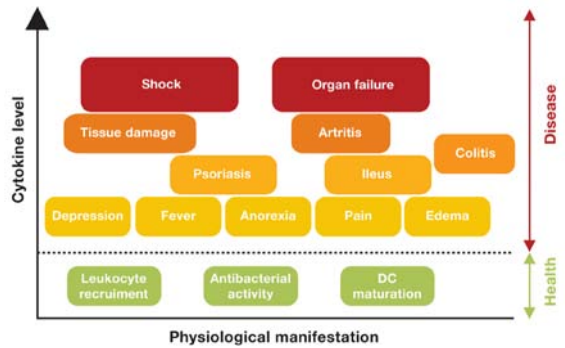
Cytokine level

Shock

Organ failure

Tissue damage

Artritis

Colitis

Psoriasis

Ileus

Depression

Fever

Anorexia

Pain

Edema

Leukocyte recruiment

Antibacterial activity

DC maturation

Disease

Health

Physiological manifestation